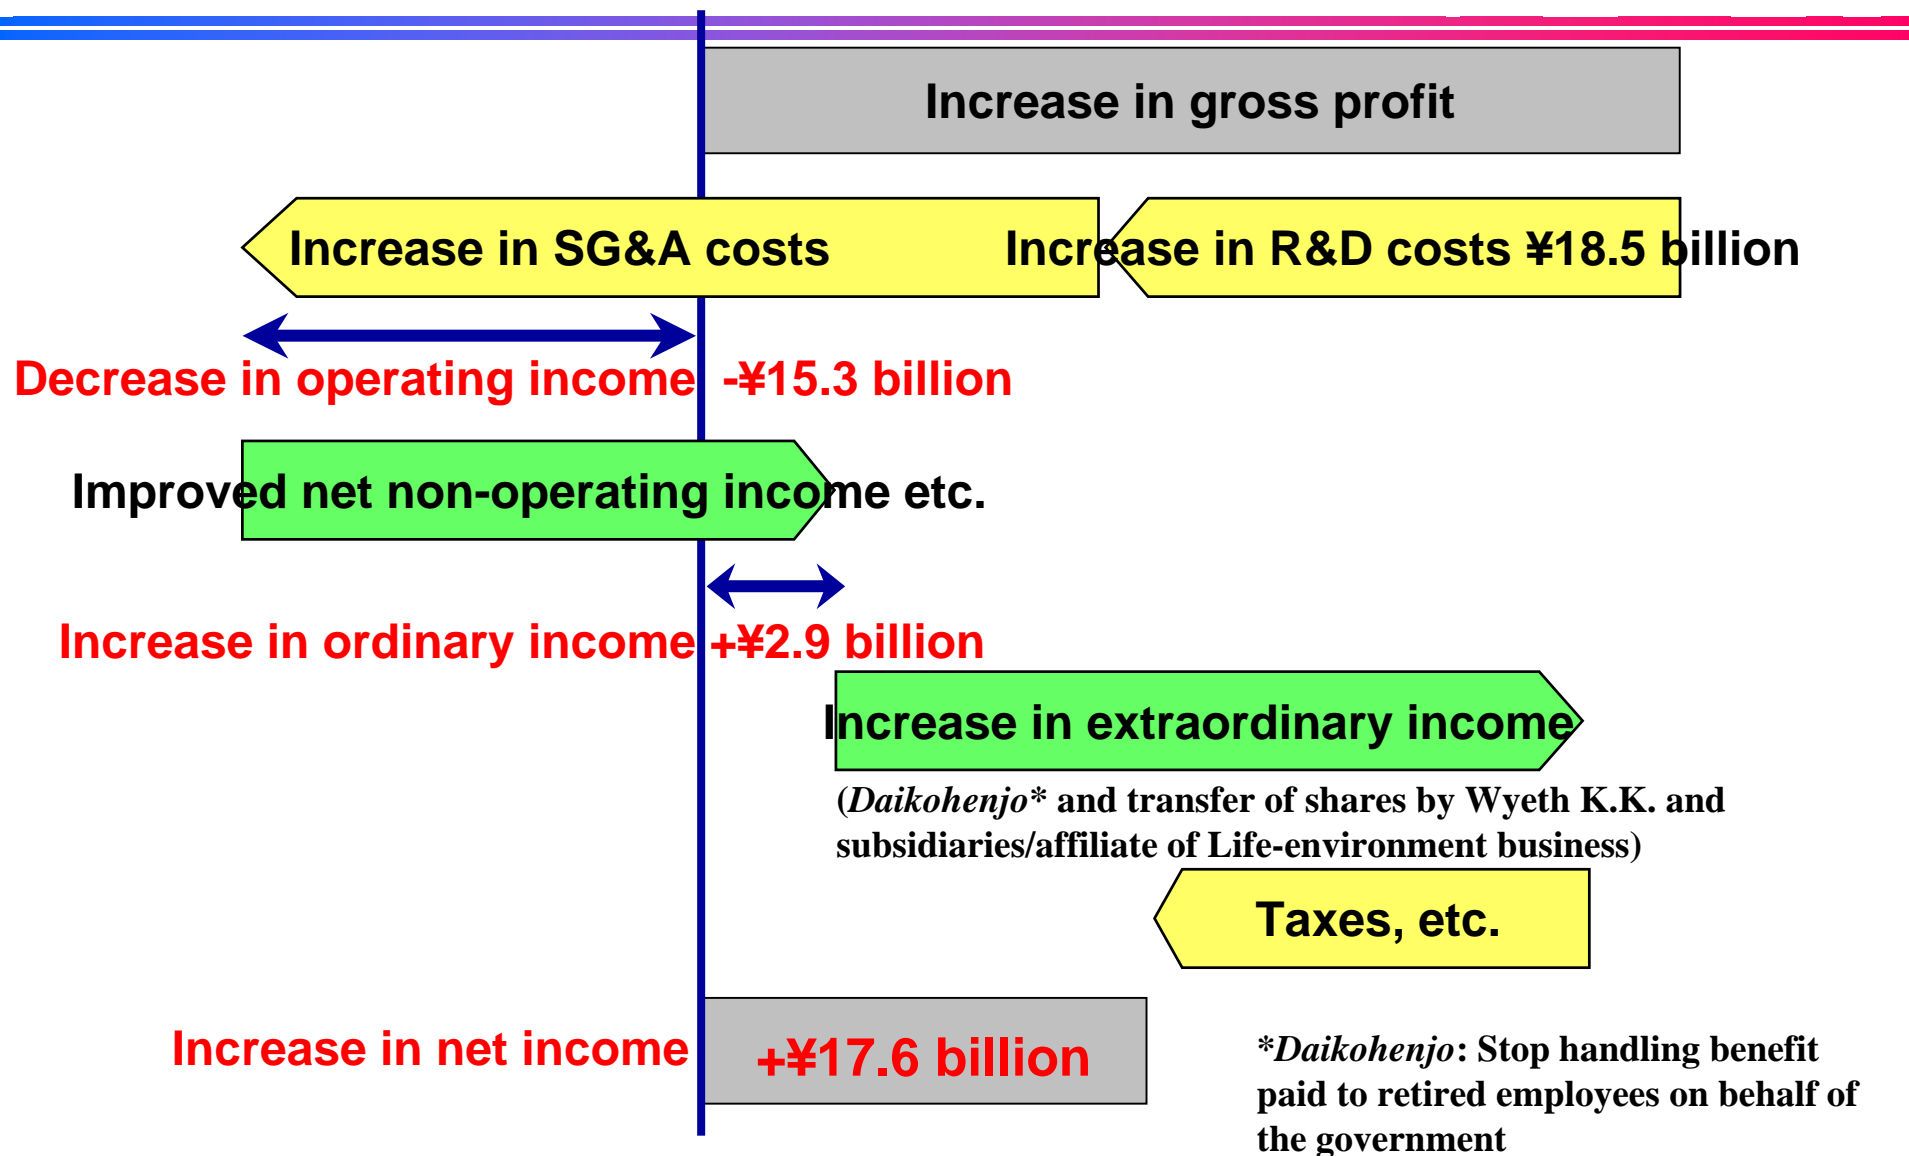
Increase in gross profit

Increase in SG&A costs

Increase in R&D costs ¥18.5 billion

Decrease in operating income -¥15.3 billion

Improved net non-operating income etc.

Increase in ordinary income +¥2.9 billion

Increase in extraordinary income

(*Daikohenjo** and transfer of shares by Wyeth K.K. and subsidiaries/affiliate of Life-environment business)

Taxes, etc.

Increase in net income

+¥17.6 billion

**Daikohenjo*: Stop handling benefit paid to retired employees on behalf of the government